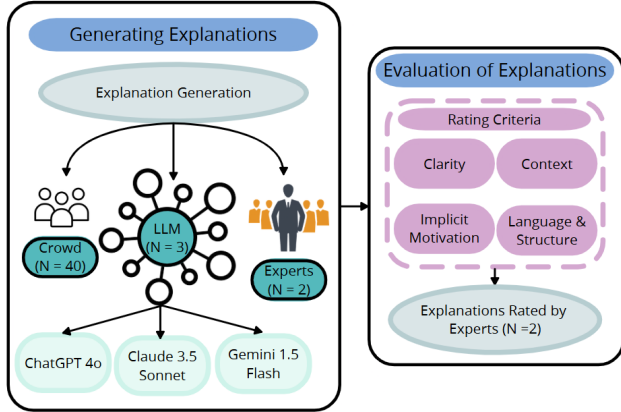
Generating Explanations

Explanation Generation

Crowd (N = 40)

LLM (N = 3)

Experts (N = 2)

ChatGPT 4o

Claude 3.5 Sonnet

Gemini 1.5 Flash

Evaluation of Explanations

Rating Criteria

Clarity

Context

Implicit Motivation

Language & Structure

Explanations Rated by Experts (N =2)